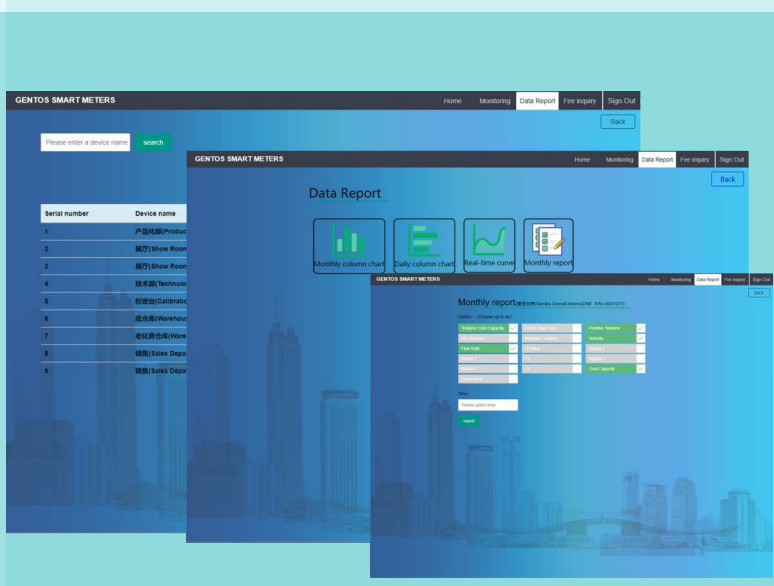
GENTOS SMART METERS

Home Monitoring Data Report Fee inquiry Sign Out

Back

Please enter a device name search

| Serial number | Device name |
|---|---|
| 1 | 产品化部(Produc |
| 2 | 展厅(Show Room |
| 3 | 展厅(Show Room |
| 4 | 技术部(Technolo |
| 5 | 标定部(Calibratio |
| 6 | 成仓库(Warehous |
| 7 | 老化房仓库(Ware |
| 8 | 销售(Sales Depa |
| 9 | 销售(Sales Depa |

GENTOS SMART METERS

Home Monitoring Data Report Fee inquiry Sign Out

Back

Data Report

Monthly column chart Daily column chart Real-time curve Monthly report

GENTOS SMART METERS

Home Monitoring Data Report Fee inquiry Sign Out

Back

Monthly report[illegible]

Option：(Choose up to six)

Totalizer Core Capacity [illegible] Positive Totalizer
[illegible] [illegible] Velocity
Flow Rate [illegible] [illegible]
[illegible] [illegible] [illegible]
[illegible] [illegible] Cost Capacity
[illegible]

Time

Please select time

report